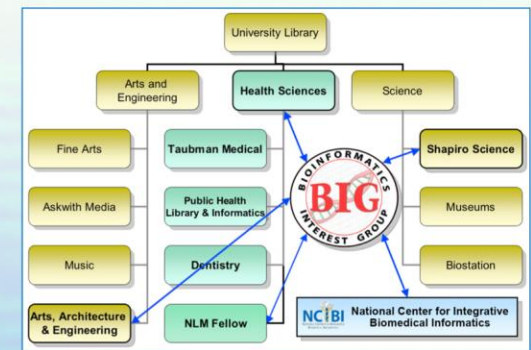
University Library

Arts and Engineering

Health Sciences

Science

Fine Arts

Taubman Medical

Shapiro Science

Askwith Media

Public Health Library & Informatics

Museums

Music

Dentistry

Biostation

Arts, Architecture & Engineering

NLM Fellow

BIOINFORMATICS BIG INTEREST GROUP

NCIBI National Center for Integrative Biomedical Informatics